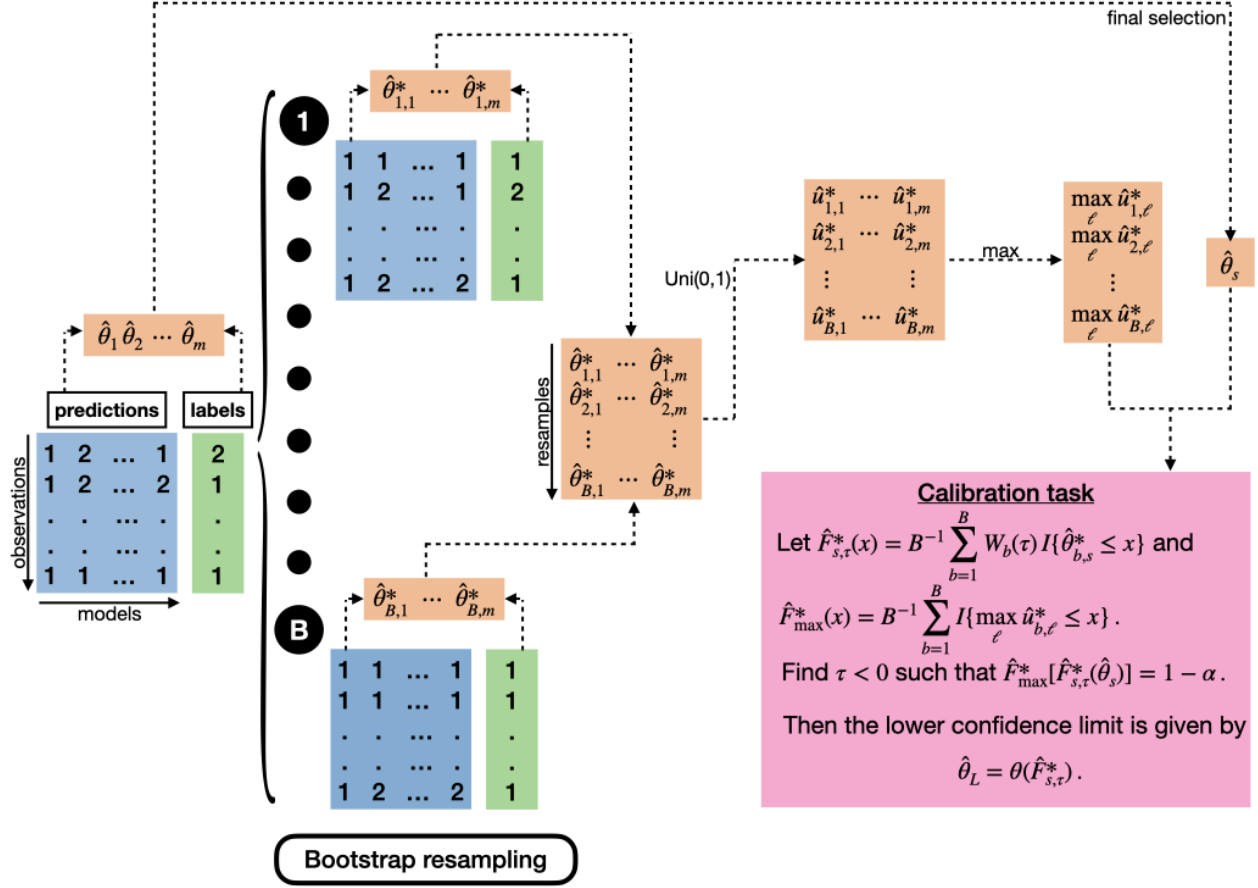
final selection

$\hat{\theta}^*_{1,1}$ ⋯ $\hat{\theta}^*_{1,m}$

1

| | | | |
|---|---|---|---|
| 1 | 1 | … | 1 |
| 1 | 2 | … | 1 |
| . | . | ⋯ | . |
| . | . | ⋯ | . |
| 1 | 2 | … | 2 |

| |
|---|
| 1 |
| 2 |
| . |
| . |
| 1 |

$\hat{u}^*_{1,1}$ ⋯ $\hat{u}^*_{1,m}$
$\hat{u}^*_{2,1}$ ⋯ $\hat{u}^*_{2,m}$
⋮ ⋮
$\hat{u}^*_{B,1}$ ⋯ $\hat{u}^*_{B,m}$

max

$\max_\ell \hat{u}^*_{1,\ell}$
$\max_\ell \hat{u}^*_{2,\ell}$
⋮
$\max_\ell \hat{u}^*_{B,\ell}$

$\hat{\theta}_s$

Uni(0,1)

$\hat{\theta}_1 \hat{\theta}_2 \cdots \hat{\theta}_m$

resamples

$\hat{\theta}^*_{1,1}$ ⋯ $\hat{\theta}^*_{1,m}$
$\hat{\theta}^*_{2,1}$ ⋯ $\hat{\theta}^*_{2,m}$
⋮ ⋮
$\hat{\theta}^*_{B,1}$ ⋯ $\hat{\theta}^*_{B,m}$

predictions

labels

observations

| | | | |
|---|---|---|---|
| 1 | 2 | … | 1 |
| 1 | 2 | … | 2 |
| . | . | ⋯ | . |
| . | . | ⋯ | . |
| 1 | 1 | … | 1 |

| |
|---|
| 2 |
| 1 |
| . |
| . |
| 1 |

models

Calibration task

Let $\hat{F}^*_{s,\tau}(x) = B^{-1}\sum_{b=1}^{B} W_b(\tau) I\{\hat{\theta}^*_{b,s} \leq x\}$ and

$\hat{F}^*_{\max}(x) = B^{-1}\sum_{b=1}^{B} I\{\max_\ell \hat{u}^*_{b,\ell} \leq x\}$.

Find $\tau < 0$ such that $\hat{F}^*_{\max}[\hat{F}^*_{s,\tau}(\hat{\theta}_s)] = 1-\alpha$.

Then the lower confidence limit is given by

$\hat{\theta}_L = \theta(\hat{F}^*_{s,\tau})$.

$\hat{\theta}^*_{B,1}$ ⋯ $\hat{\theta}^*_{B,m}$

B

| | | | |
|---|---|---|---|
| 1 | 1 | … | 1 |
| 1 | 1 | … | 1 |
| . | . | ⋯ | . |
| . | . | ⋯ | . |
| 1 | 2 | … | 2 |

| |
|---|
| 1 |
| 1 |
| . |
| . |
| 1 |

Bootstrap resampling